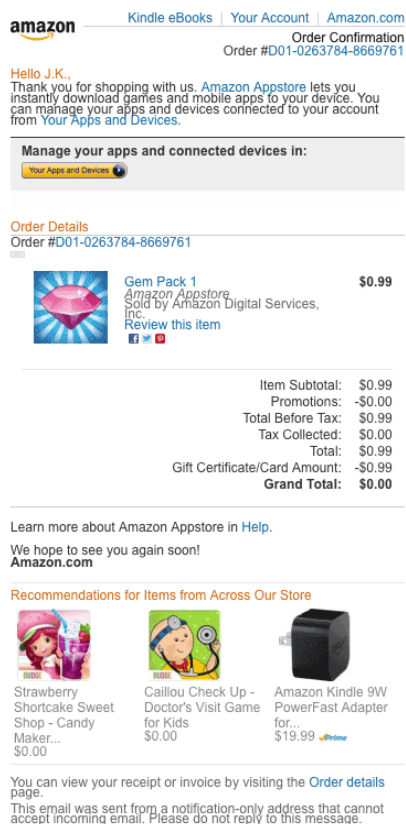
amazon

Kindle eBooks | Your Account | Amazon.com

Order Confirmation
Order #D01-0263784-8669761

Hello J.K.,
Thank you for shopping with us. Amazon Appstore lets you instantly download games and mobile apps to your device. You can manage your apps and devices connected to your account from Your Apps and Devices.

Manage your apps and connected devices in:
Your Apps and Devices

Order Details
Order #D01-0263784-8669761

Gem Pack 1
Amazon Appstore
Sold by Amazon Digital Services, Inc.
Review this item

$0.99

| | |
|---|---|
| Item Subtotal: | $0.99 |
| Promotions: | -$0.00 |
| Total Before Tax: | $0.99 |
| Tax Collected: | $0.00 |
| Total: | $0.99 |
| Gift Certificate/Card Amount: | -$0.99 |
| **Grand Total:** | **$0.00** |

Learn more about Amazon Appstore in Help.

We hope to see you again soon!
**Amazon.com**

Recommendations for Items from Across Our Store

BUDGE
Strawberry Shortcake Sweet Shop - Candy Maker...
$0.00

BUDGE
Caillou Check Up - Doctor's Visit Game for Kids
$0.00

Amazon Kindle 9W PowerFast Adapter for...
$19.99 Prime

You can view your receipt or invoice by visiting the Order details page.
This email was sent from a notification-only address that cannot accept incoming email. Please do not reply to this message.